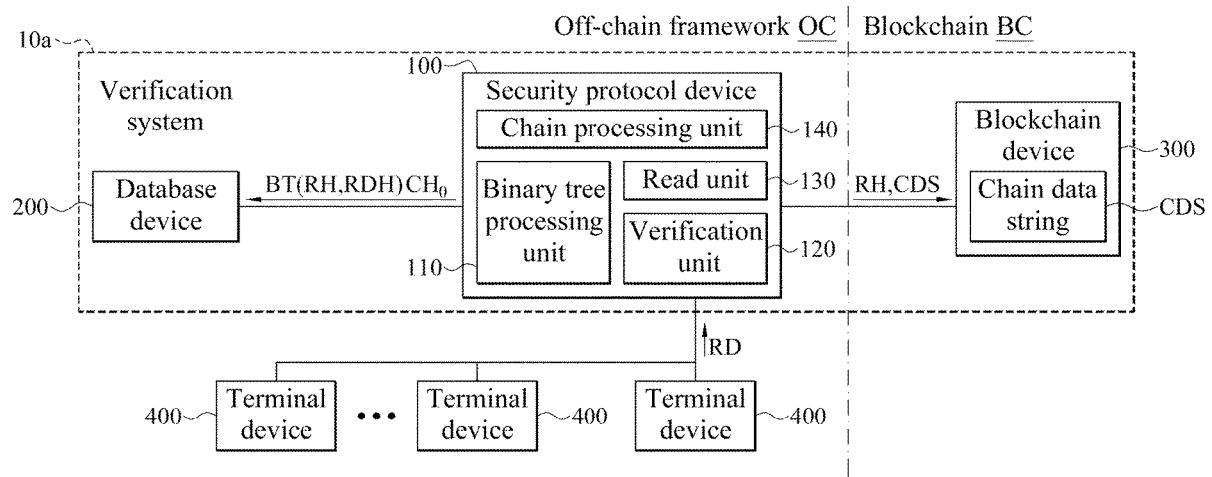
Off-chain framework OC | Blockchain BC

10a

Verification system

100

Security protocol device

Chain processing unit 140

Blockchain device 300

200 Database device

BT(RH,RDH)$CH_0$

Binary tree processing unit

110

Read unit 130

Verification unit 120

RH,CDS

Chain data string CDS

RD

400 Terminal device ••• Terminal device 400

Terminal device 400